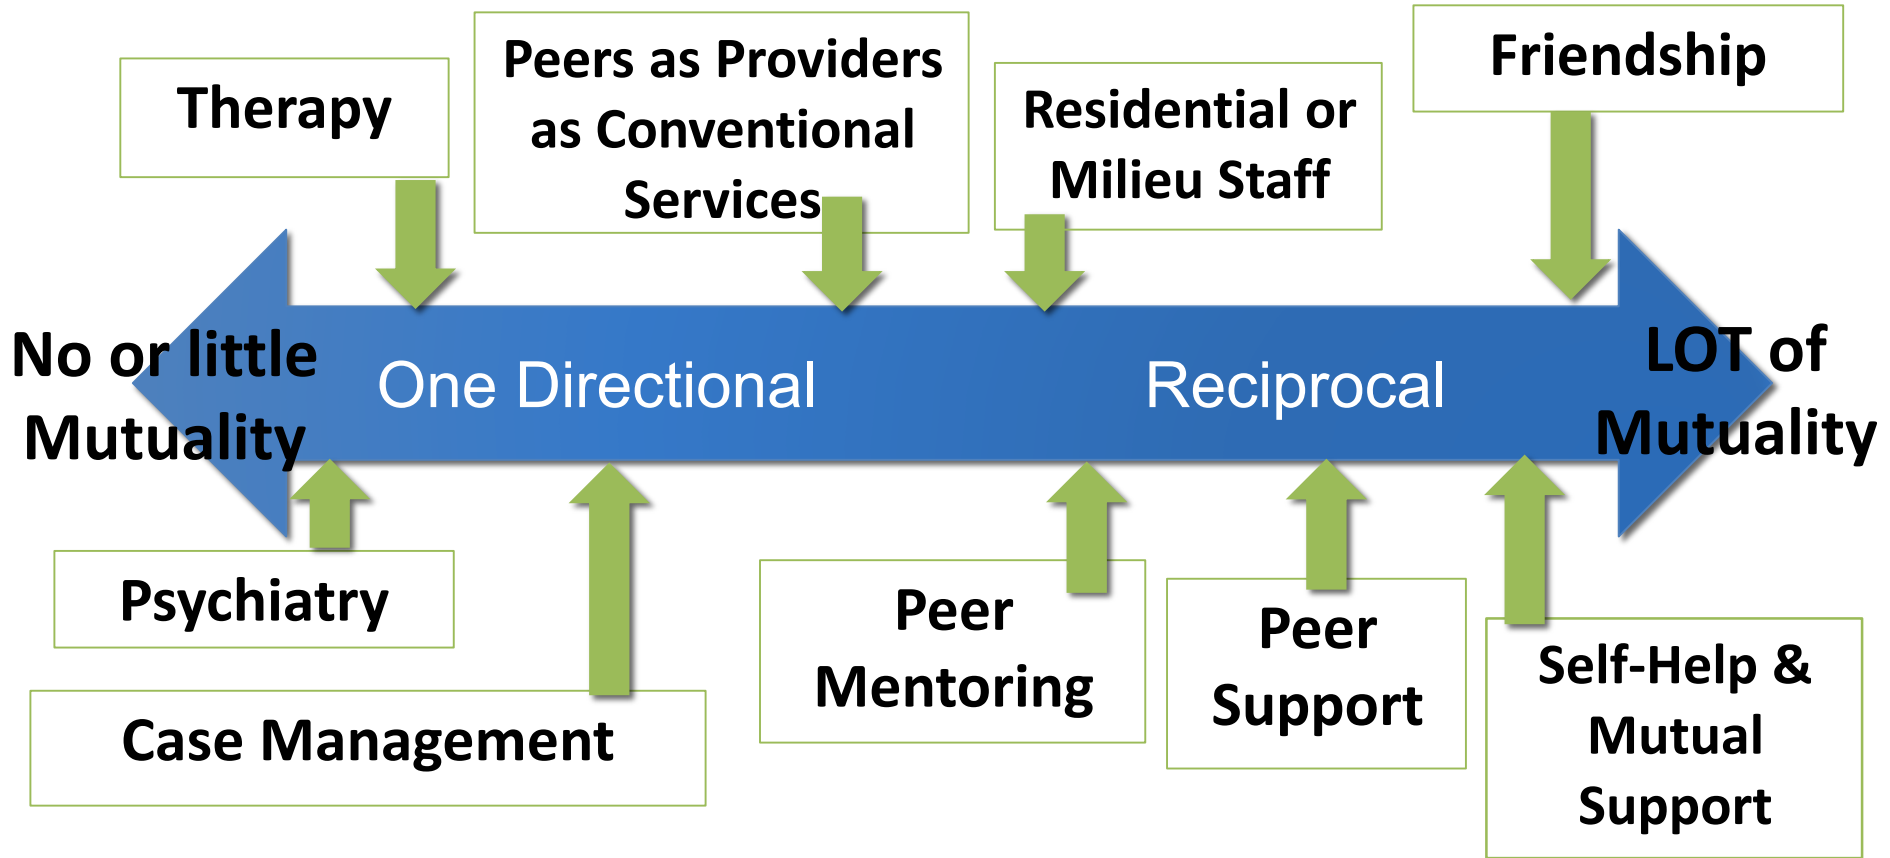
Therapy

Peers as Providers as Conventional Services

Residential or Milieu Staff

Friendship

No or little Mutuality

One Directional

Reciprocal

LOT of Mutuality

Psychiatry

Case Management

Peer Mentoring

Peer Support

Self-Help & Mutual Support